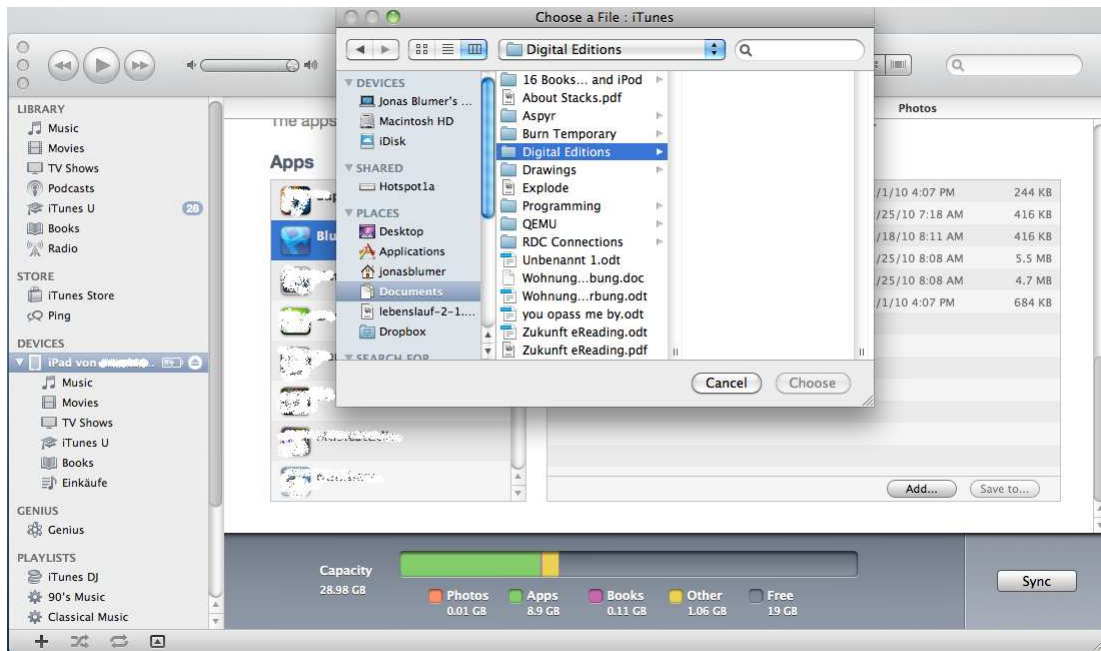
Choose a File : iTunes

Digital Editions

DEVICES
Jonas Blumer's ...
Macintosh HD
iDisk
SHARED
Hotspot1a
PLACES
Desktop
Applications
jonasblumer
Documents
lebenslauf-2-1....
Dropbox
SEARCH FOR

16 Books... and iPod
About Stacks.pdf
Aspyr
Burn Temporary
Digital Editions
Drawings
Explode
Programming
QEMU
RDC Connections
Unbenannt 1.odt
Wohnung...bung.doc
Wohnung...rbung.odt
you opass me by.odt
Zukunft eReading.odt
Zukunft eReading.pdf

Cancel
Choose

LIBRARY
Music
Movies
TV Shows
Podcasts
iTunes U 28
Books
Radio
STORE
iTunes Store
Ping
DEVICES
iPad von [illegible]
Music
Movies
TV Shows
iTunes U
Books
Einkäufe
GENIUS
Genius
PLAYLISTS
iTunes DJ
90's Music
Classical Music

The apps

Apps

Blu

Photos

/1/10 4:07 PM 244 KB
/25/10 7:18 AM 416 KB
/18/10 8:11 AM 416 KB
/25/10 8:08 AM 5.5 MB
/25/10 8:08 AM 4.7 MB
/1/10 4:07 PM 684 KB

Add...
Save to...

Capacity
28.98 GB
Photos 0.01 GB
Apps 8.9 GB
Books 0.11 GB
Other 1.06 GB
Free 19 GB

Sync